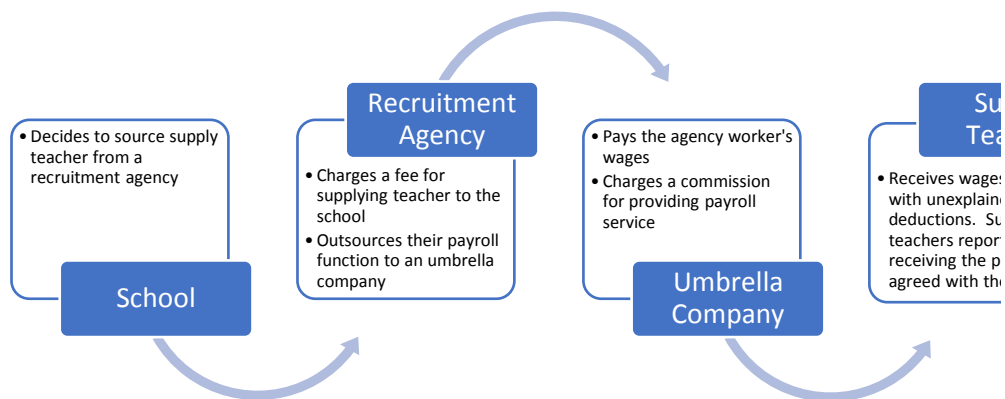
• Decides to source supply teacher from a recruitment agency

School

Recruitment Agency

• Charges a fee for supplying teacher to the school
• Outsources their payroll function to an umbrella company

• Pays the agency worker's wages
• Charges a commission for providing payroll service

Umbrella Company

Su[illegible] Tea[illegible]

• Receives wages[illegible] with unexplain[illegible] deductions. Su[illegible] teachers repor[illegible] receiving the p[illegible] agreed with th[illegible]